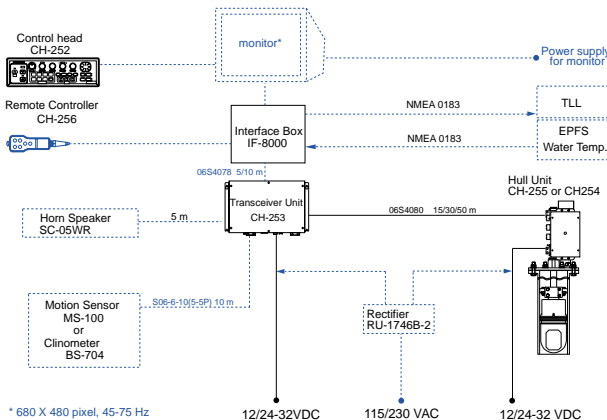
monitor*

Power supply for monitor

Control head
CH-252

Remote Controller
CH-256

Interface Box
IF-8000

NMEA 0183

TLL

NMEA 0183

EPFS
Water Temp.

06S4078 5/10 m

Horn Speaker
SC-05WR

5 m

Transceiver Unit
CH-253

06S4080 15/30/50 m

Hull Unit
CH-255 or CH254

Motion Sensor
MS-100
or
Clinometer
BS-704

S06-6-10(5-5P) 10 m

Rectifier
RU-1746B-2

* 680 X 480 pixel, 45-75 Hz

12/24-32VDC

115/230 VAC

12/24-32 VDC